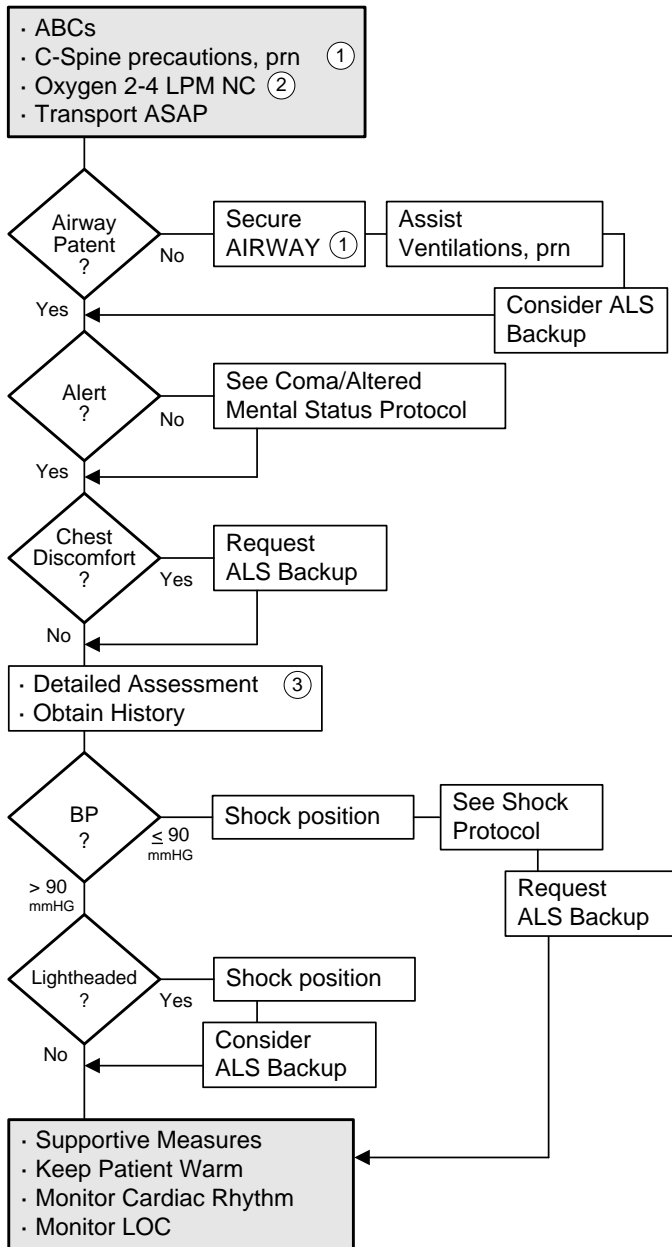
· ABCs
· C-Spine precautions, prn ①
· Oxygen 2-4 LPM NC ②
· Transport ASAP

Airway Patent ?

No

Secure AIRWAY ①

Assist Ventilations, prn

Consider ALS Backup

Yes

Alert ?

No

See Coma/Altered Mental Status Protocol

Yes

Chest Discomfort ?

Yes

Request ALS Backup

No

· Detailed Assessment ③
· Obtain History

BP ?

$\leq$ 90 mmHG

Shock position

See Shock Protocol

Request ALS Backup

> 90 mmHG

Lightheaded ?

Yes

Shock position

Consider ALS Backup

No

· Supportive Measures
· Keep Patient Warm
· Monitor Cardiac Rhythm
· Monitor LOC